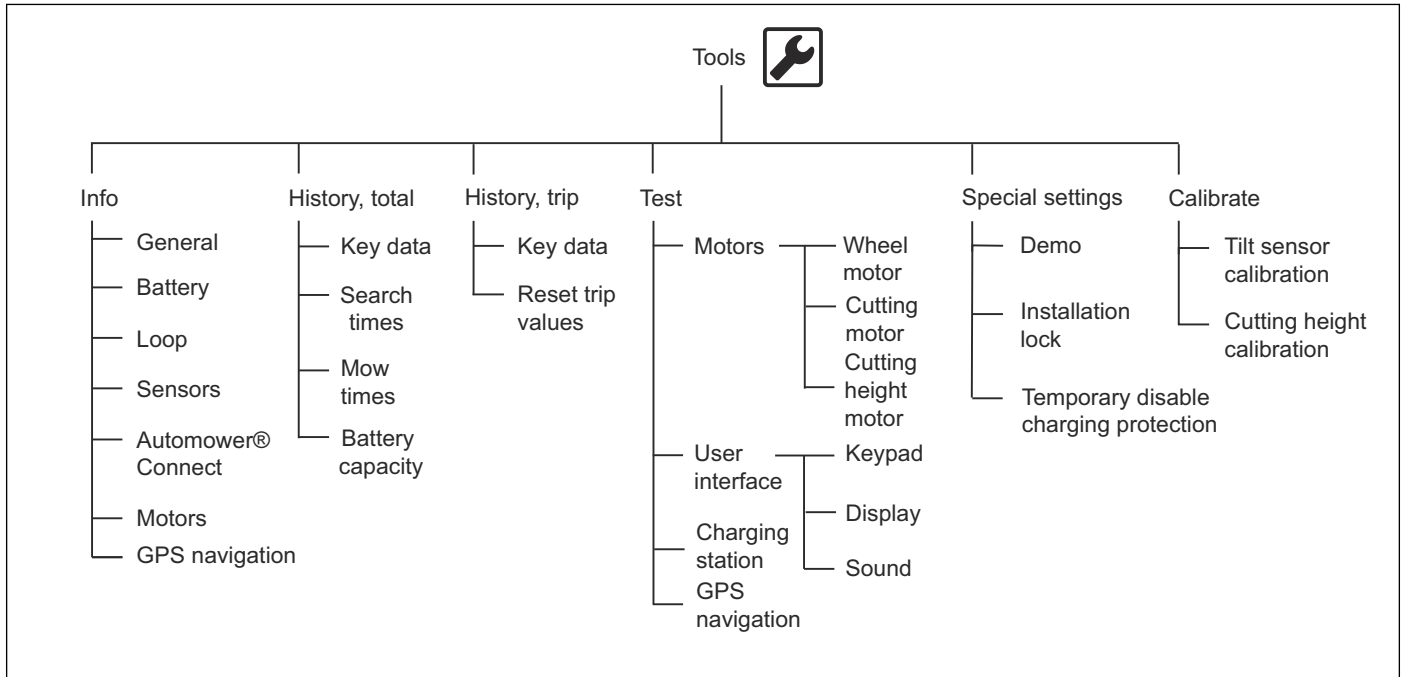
Tools

Info
General
Battery
Loop
Sensors
Automower® Connect
Motors
GPS navigation

History, total
Key data
Search times
Mow times
Battery capacity

History, trip
Key data
Reset trip values

Test
Motors
Wheel motor
Cutting motor
Cutting height motor
User interface
Keypad
Display
Sound
Charging station
GPS navigation

Special settings
Demo
Installation lock
Temporary disable charging protection

Calibrate
Tilt sensor calibration
Cutting height calibration